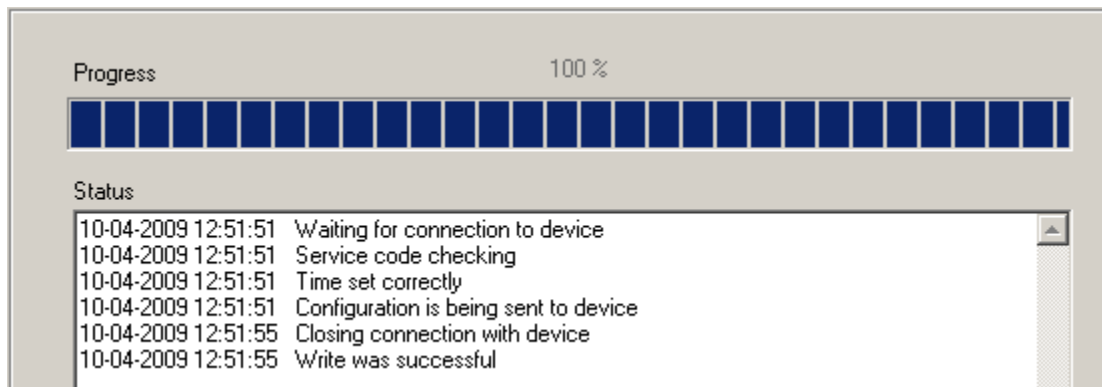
Progress

100 %

Status

10-04-2009 12:51:51 Waiting for connection to device
10-04-2009 12:51:51 Service code checking
10-04-2009 12:51:51 Time set correctly
10-04-2009 12:51:51 Configuration is being sent to device
10-04-2009 12:51:55 Closing connection with device
10-04-2009 12:51:55 Write was successful